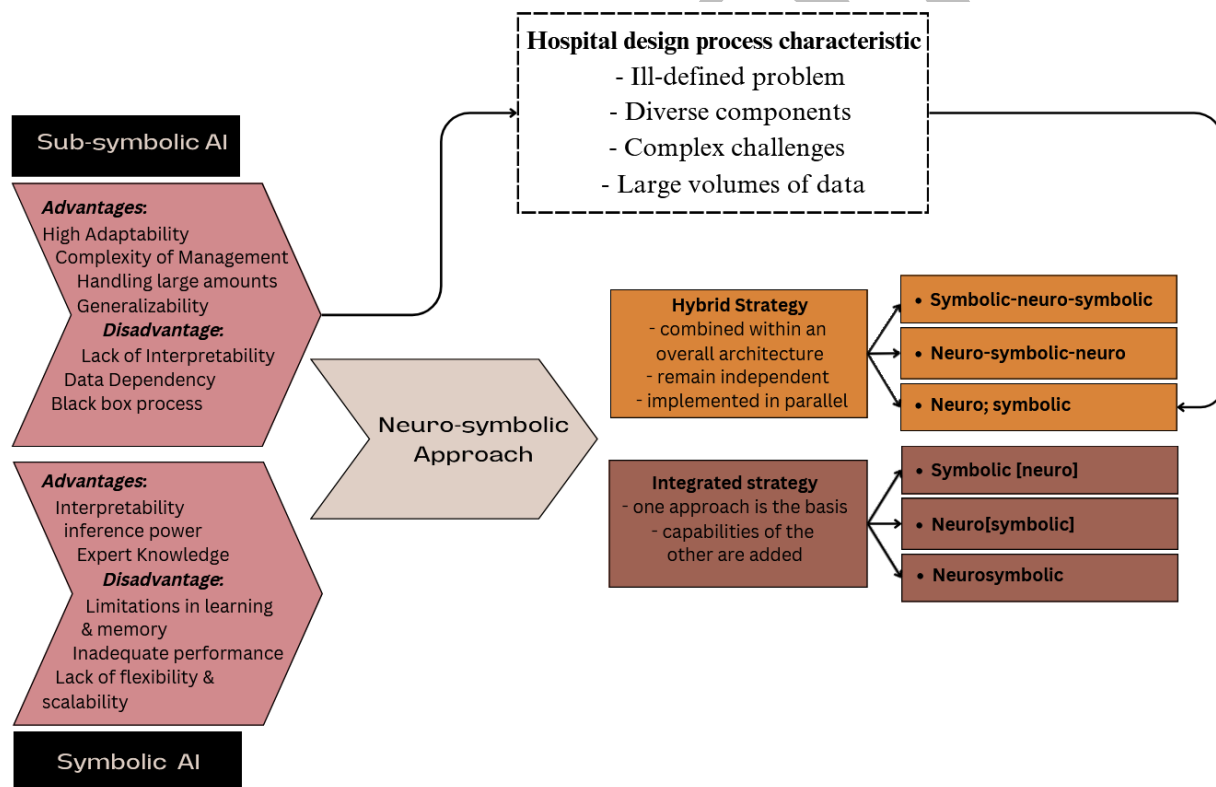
Hospital design process characteristic
- Ill-defined problem
- Diverse components
- Complex challenges
- Large volumes of data

Sub-symbolic AI

Advantages:
High Adaptability
Complexity of Management
Handling large amounts
Generalizability
Disadvantage:
Lack of Interpretability
Data Dependency
Black box process

Advantages:
Interpretability
inference power
Expert Knowledge
Disadvantage:
Limitations in learning & memory
Inadequate performance
Lack of flexibility & scalability

Symbolic AI

Neuro-symbolic Approach

Hybrid Strategy
- combined within an overall architecture
- remain independent
- implemented in parallel

• Symbolic-neuro-symbolic
• Neuro-symbolic-neuro
• Neuro; symbolic

Integrated strategy
- one approach is the basis
- capabilities of the other are added

• Symbolic [neuro]
• Neuro[symbolic]
• Neurosymbolic